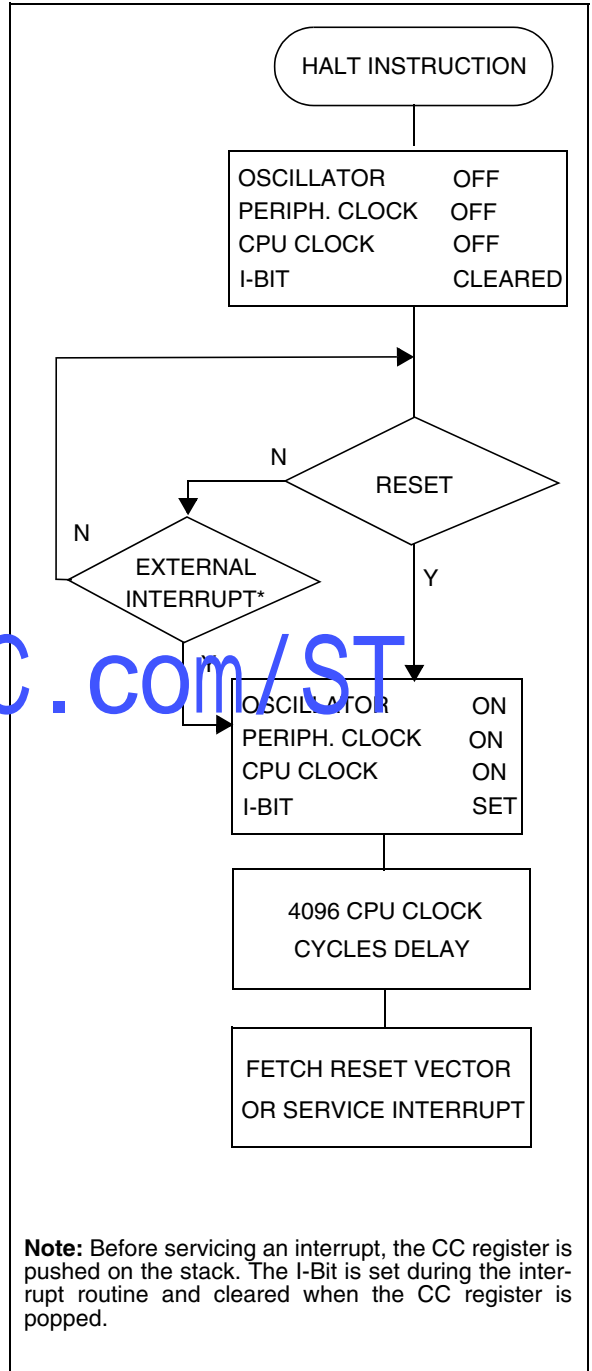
HALT INSTRUCTION

OSCILLATOR OFF
PERIPH. CLOCK OFF
CPU CLOCK OFF
I-BIT CLEARED

N

RESET

N

EXTERNAL INTERRUPT*

Y

Y

C.com/ST

OSCILLATOR ON
PERIPH. CLOCK ON
CPU CLOCK ON
I-BIT SET

4096 CPU CLOCK CYCLES DELAY

FETCH RESET VECTOR OR SERVICE INTERRUPT

**Note:** Before servicing an interrupt, the CC register is pushed on the stack. The I-Bit is set during the interrupt routine and cleared when the CC register is popped.